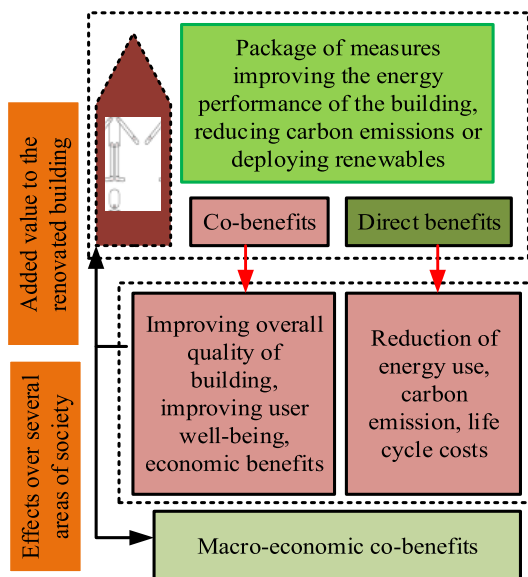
Added value to the renovated building

Effects over several areas of society

Package of measures improving the energy performance of the building, reducing carbon emissions or deploying renewables

Co-benefits

Direct benefits

Improving overall quality of building, improving user well-being, economic benefits

Reduction of energy use, carbon emission, life cycle costs

Macro-economic co-benefits